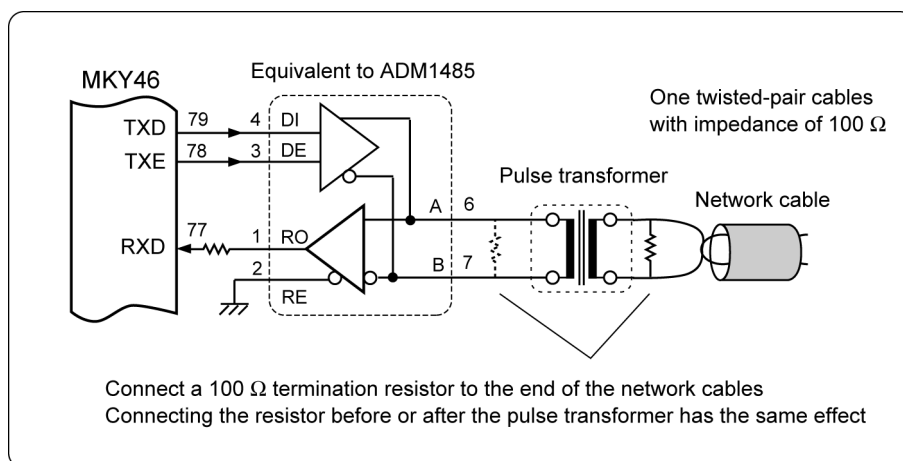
MKY46

Equivalent to ADM1485

One twisted-pair cables with impedance of 100 Ω

TXD
TXE
RXD

79
78
77

4 DI
3 DE
1 RO
2 RE

A 6
B 7

Pulse transformer

Network cable

Connect a 100 Ω termination resistor to the end of the network cables
Connecting the resistor before or after the pulse transformer has the same effect